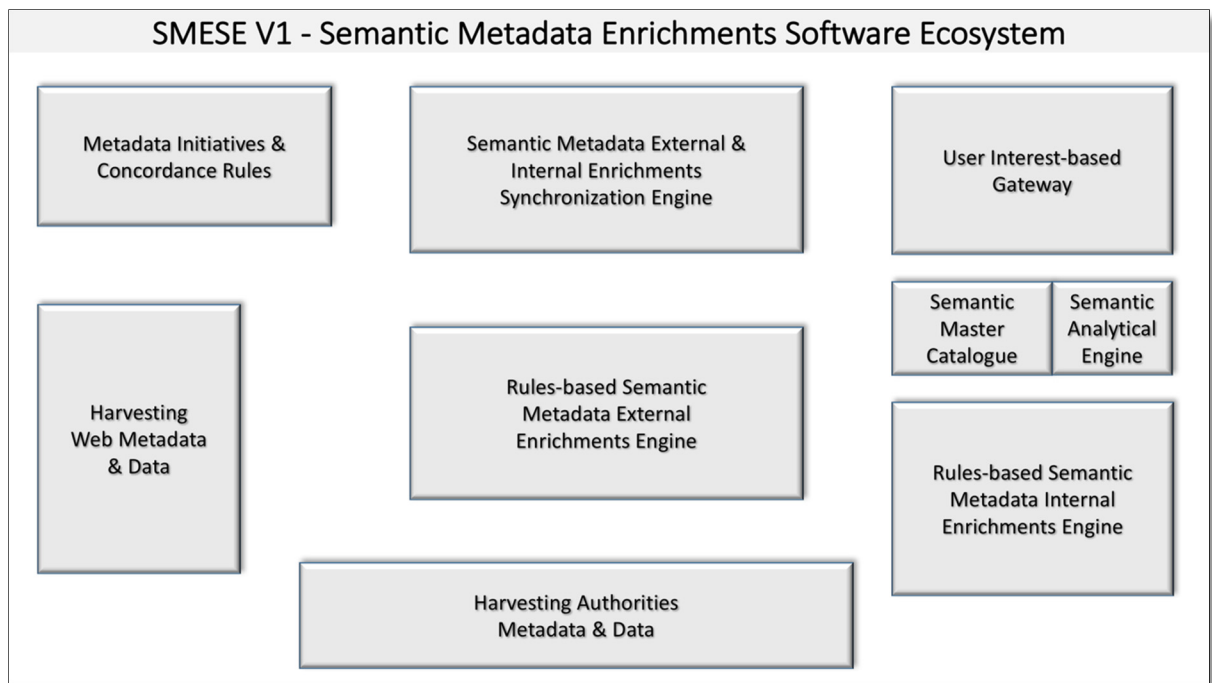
SMESE V1 - Semantic Metadata Enrichments Software Ecosystem

Metadata Initiatives & Concordance Rules

Semantic Metadata External & Internal Enrichments Synchronization Engine

User Interest-based Gateway

Semantic Master Catalogue

Semantic Analytical Engine

Harvesting Web Metadata & Data

Rules-based Semantic Metadata External Enrichments Engine

Rules-based Semantic Metadata Internal Enrichments Engine

Harvesting Authorities Metadata & Data